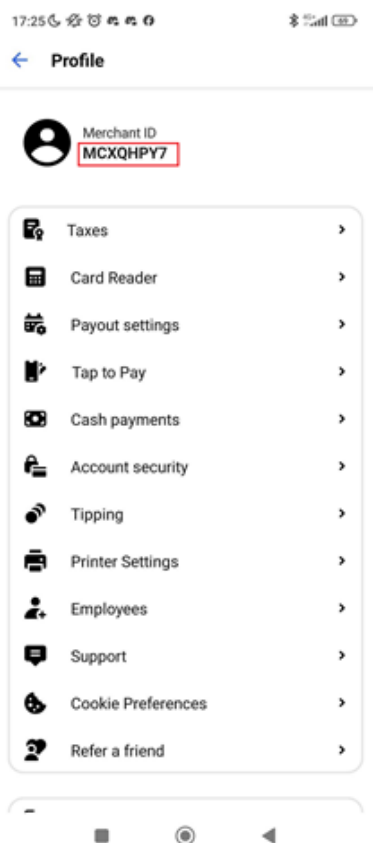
17:25

Profile

Merchant ID
MCXQHPY7

Taxes

Card Reader

Payout settings

Tap to Pay

Cash payments

Account security

Tipping

Printer Settings

Employees

Support

Cookie Preferences

Refer a friend